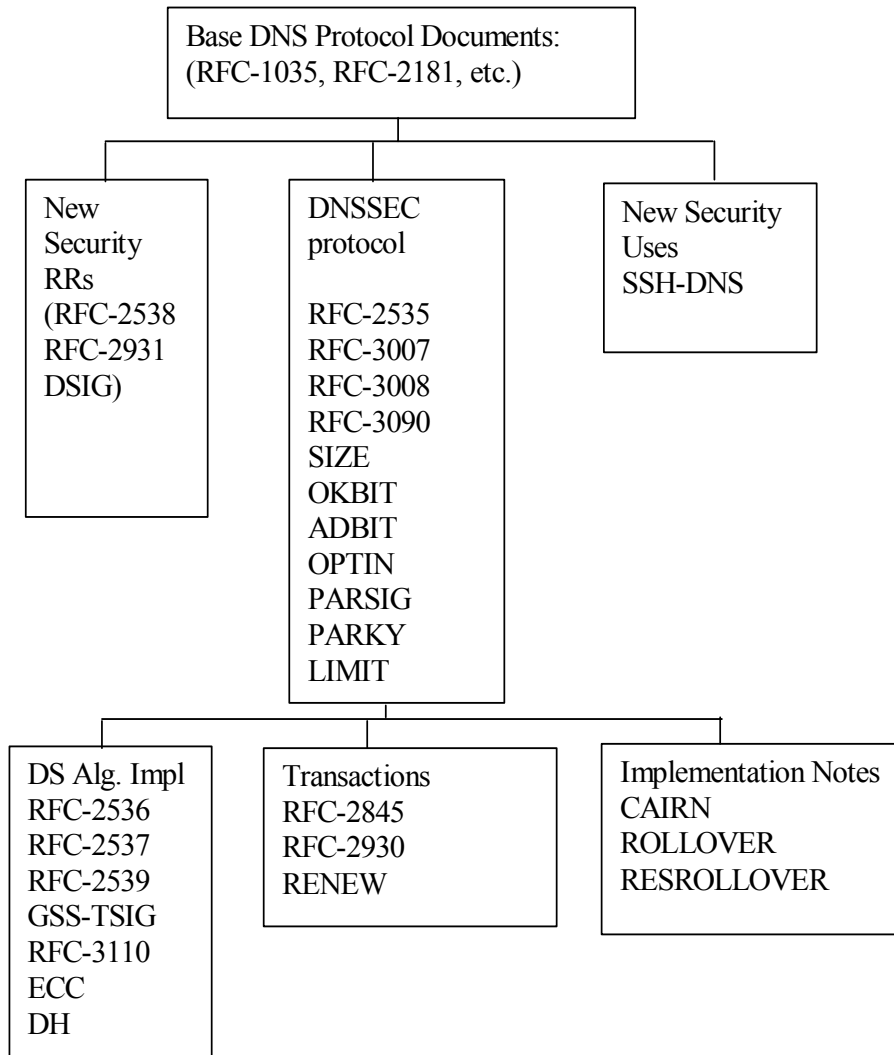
Base DNS Protocol Documents:
(RFC-1035, RFC-2181, etc.)

New
Security
RRs
(RFC-2538
RFC-2931
DSIG)

DNSSEC
protocol

RFC-2535
RFC-3007
RFC-3008
RFC-3090
SIZE
OKBIT
ADBIT
OPTIN
PARSIG
PARKY
LIMIT

New Security
Uses
SSH-DNS

DS Alg. Impl
RFC-2536
RFC-2537
RFC-2539
GSS-TSIG
RFC-3110
ECC
DH

Transactions
RFC-2845
RFC-2930
RENEW

Implementation Notes
CAIRN
ROLLOVER
RESROLLOVER